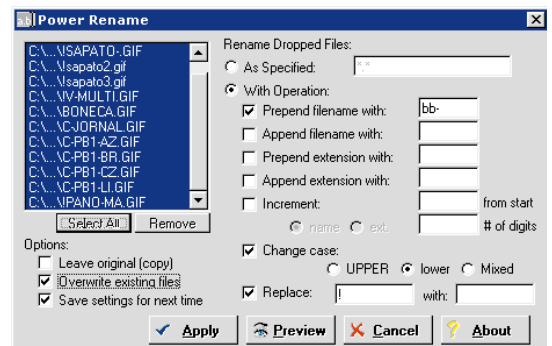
ab Power Rename

C:\...\SAPATO-.GIF
C:\...\sapato2.gif
C:\...\sapato3.gif
C:\...\V-MULTI.GIF
C:\...\BONECA.GIF
C:\...\C-JORNAL.GIF
C:\...\C-PB1-AZ.GIF
C:\...\C-PB1-BR.GIF
C:\...\C-PB1-CZ.GIF
C:\...\C-PB1-LI.GIF
C:\...\PANO-MA.GIF

Select All
Remove

Options:
Leave original (copy)
Overwrite existing files
Save settings for next time

Rename Dropped Files:
As Specified: *.*
With Operation:
Prepend filename with: bb-
Append filename with:
Prepend extension with:
Append extension with:
Increment: from start
name ext. # of digits
Change case:
UPPER lower Mixed
Replace: ! with:

Apply
Preview
Cancel
About